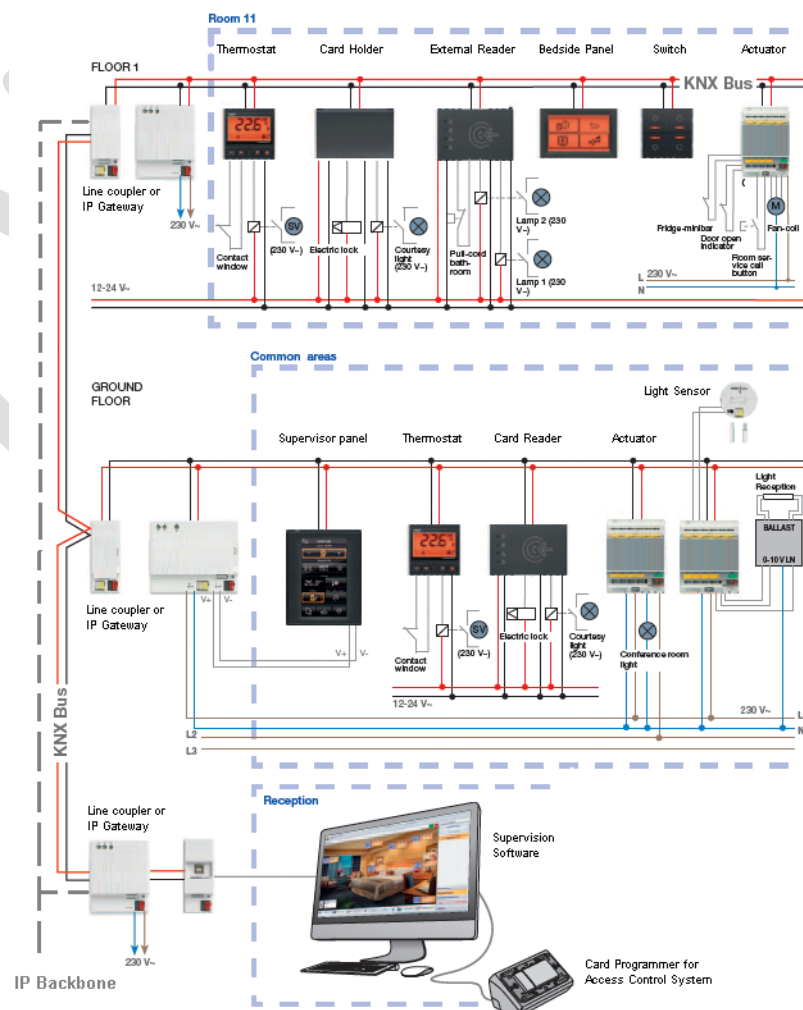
Room 11

Thermostat

Card Holder

External Reader

Bedside Panel

Switch

Actuator

FLOOR 1

KNX Bus

Line coupler or IP Gateway

230 V~

22.6

Contact window

(230 V~)

Electric lock

Courtesy light (230 V~)

Pull-cord bathroom

Lamp 2 (230 V~)

Lamp 1 (230 V~)

Fridge-minibar

Door open indicator

Room service call button

Fan-coil

L

230 V~

N

12-24 V~

Common areas

GROUND FLOOR

Light Sensor

Supervisor panel

Thermostat

Card Reader

Actuator

Light Reception

BALLAST

0-10 V LN

Line coupler or IP Gateway

V+

V-

V+

V-

22.6

Contact window

(230 V~)

Electric lock

Courtesy light (230 V~)

Conference room light

12-24 V~

230 V~

L

N

L2

L3

KNX Bus

Reception

Line coupler or IP Gateway

Supervision Software

230 V~

Card Programmer for Access Control System

IP Backbone